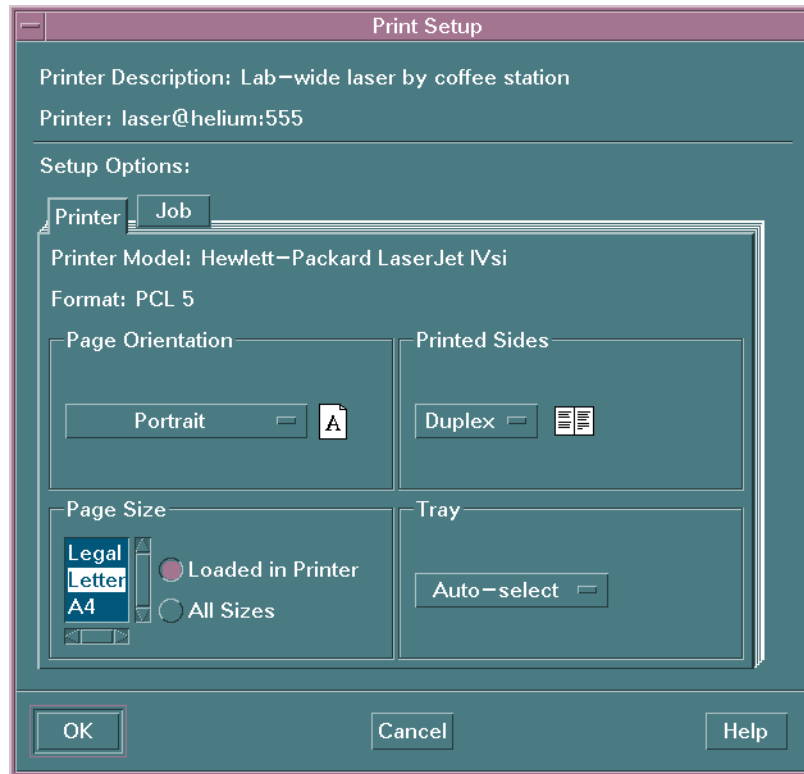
Print Setup

Printer Description: Lab−wide laser by coffee station

Printer: laser@helium:555

Setup Options:

Printer
Job

Printer Model: Hewlett−Packard LaserJet IVsi

Format: PCL 5

Page Orientation

Portrait

A

Printed Sides

Duplex

Page Size

Legal
Letter
A4

Loaded in Printer

All Sizes

Tray

Auto−select

OK

Cancel

Help